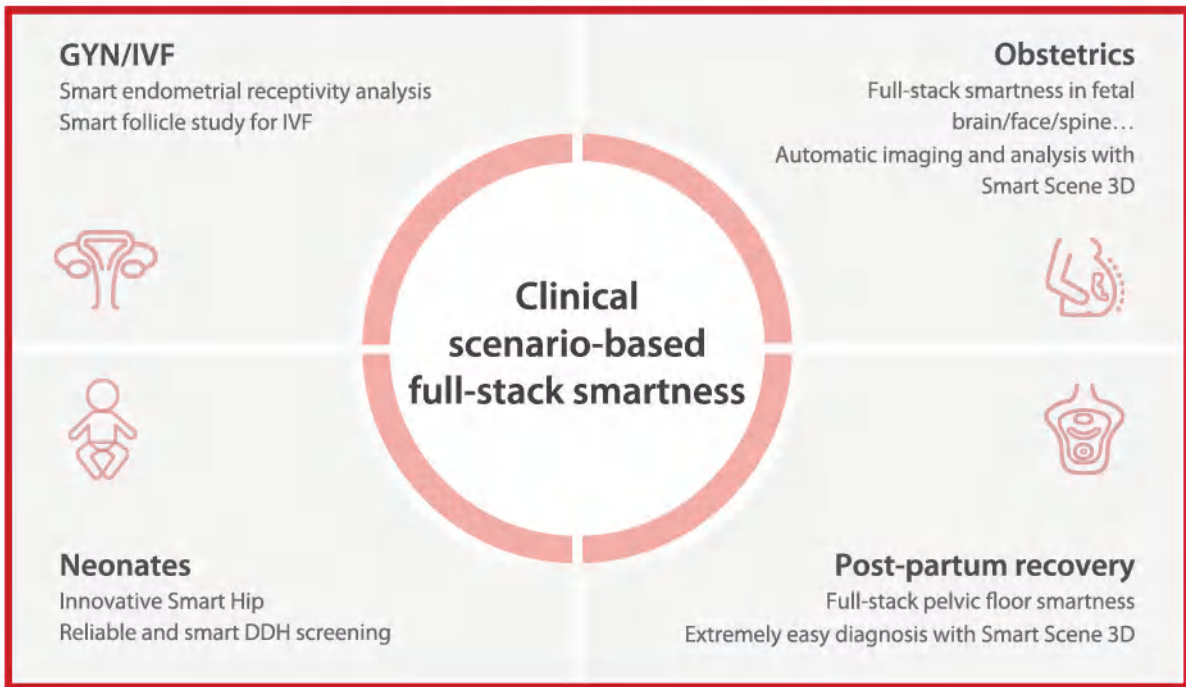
GYN/IVF
Smart endometrial receptivity analysis
Smart follicle study for IVF

Obstetrics
Full-stack smartness in fetal brain/face/spine…
Automatic imaging and analysis with Smart Scene 3D

Clinical scenario-based full-stack smartness

Neonates
Innovative Smart Hip
Reliable and smart DDH screening

Post-partum recovery
Full-stack pelvic floor smartness
Extremely easy diagnosis with Smart Scene 3D